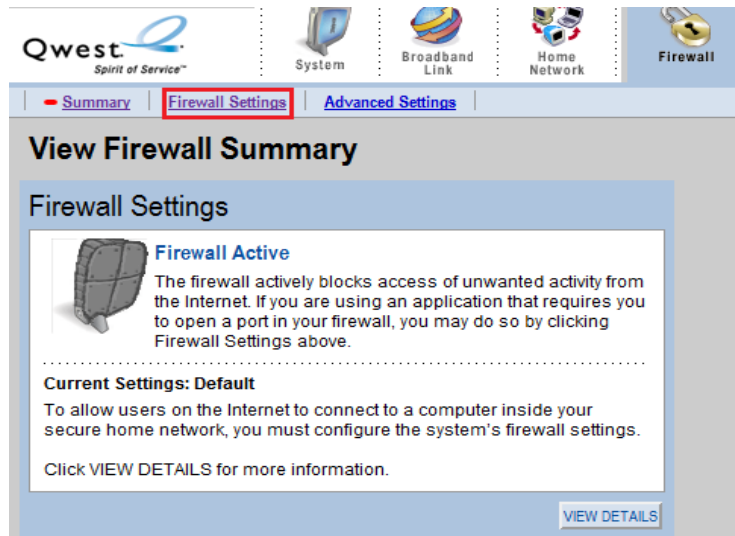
Qwest
Spirit of Service™

System

Broadband Link

Home Network

Firewall

Summary | Firewall Settings | Advanced Settings

View Firewall Summary

Firewall Settings

Firewall Active

The firewall actively blocks access of unwanted activity from the Internet. If you are using an application that requires you to open a port in your firewall, you may do so by clicking Firewall Settings above.

Current Settings: Default

To allow users on the Internet to connect to a computer inside your secure home network, you must configure the system's firewall settings.

Click VIEW DETAILS for more information.

VIEW DETAILS